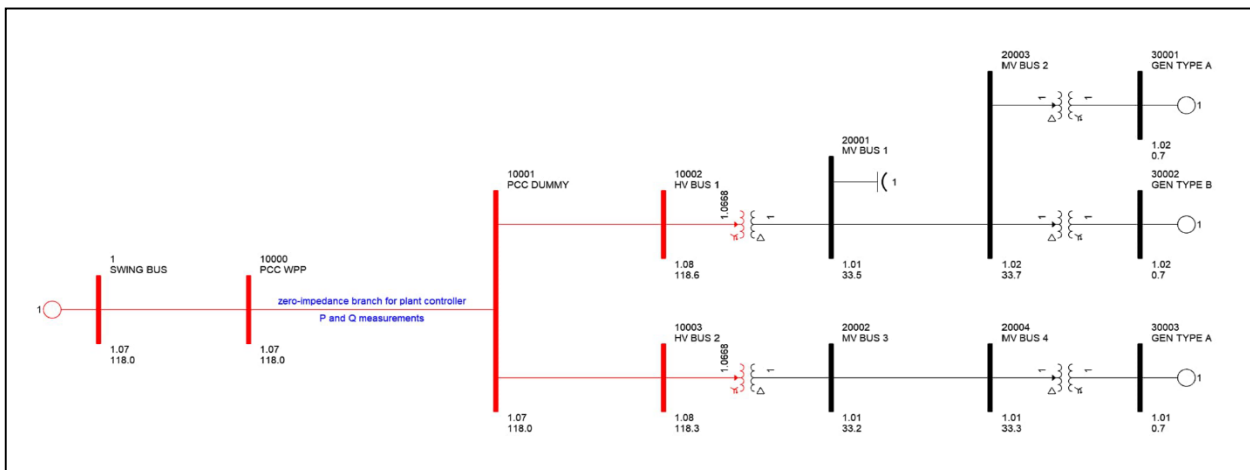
20003
MV BUS 2

30001
GEN TYPE A

1

1.02
0.7

20001
MV BUS 1

1

10001
PCC DUMMY

10002
HV BUS 1

1.0668

30002
GEN TYPE B

1

1
SWING BUS

10000
PCC WPP

1.08
118.6

1.01
33.5

1.02
33.7

1.02
0.7

1

zero-impedance branch for plant controller
P and Q measurements

1.07
118.0

1.07
118.0

10003
HV BUS 2

1.0668

20002
MV BUS 3

20004
MV BUS 4

30003
GEN TYPE A

1

1.07
118.0

1.08
118.3

1.01
33.2

1.01
33.3

1.01
0.7